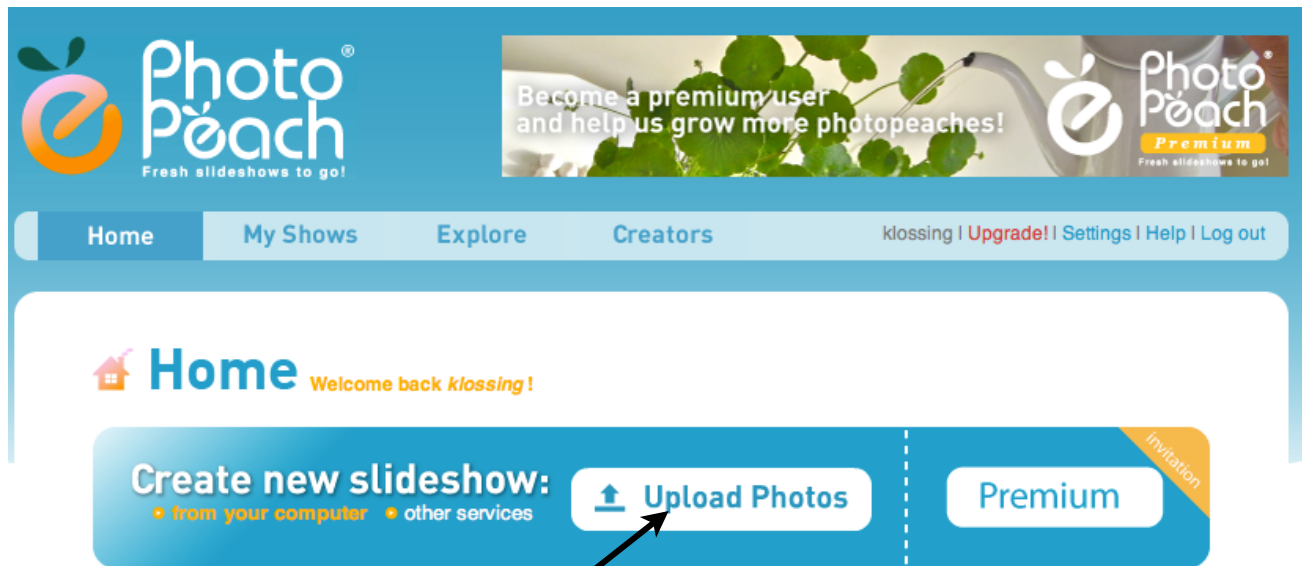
Photo Peach®
Fresh slideshows to go!

Become a premium user and help us grow more photopeaches!

Photo Peach®
Premium
Fresh slideshows to go!

Home | My Shows | Explore | Creators

klossing | Upgrade! | Settings | Help | Log out

Home Welcome back klossing !

Create new slideshow:
from your computer
other services

Upload Photos

Premium

invitation